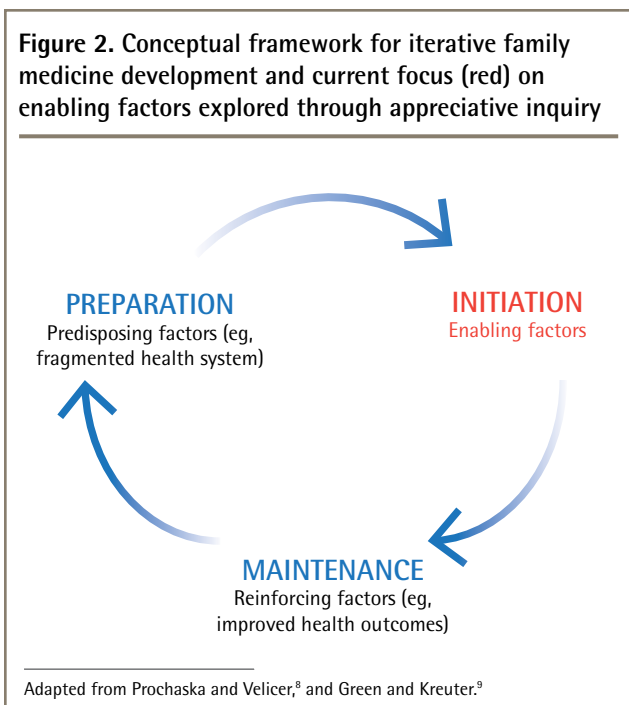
**Figure 2.** Conceptual framework for iterative family medicine development and current focus (red) on enabling factors explored through appreciative inquiry

PREPARATION
Predisposing factors (eg, fragmented health system)

INITIATION
Enabling factors

MAINTENANCE
Reinforcing factors (eg, improved health outcomes)

Adapted from Prochaska and Velicer,$^{8}$ and Green and Kreuter.$^{9}$